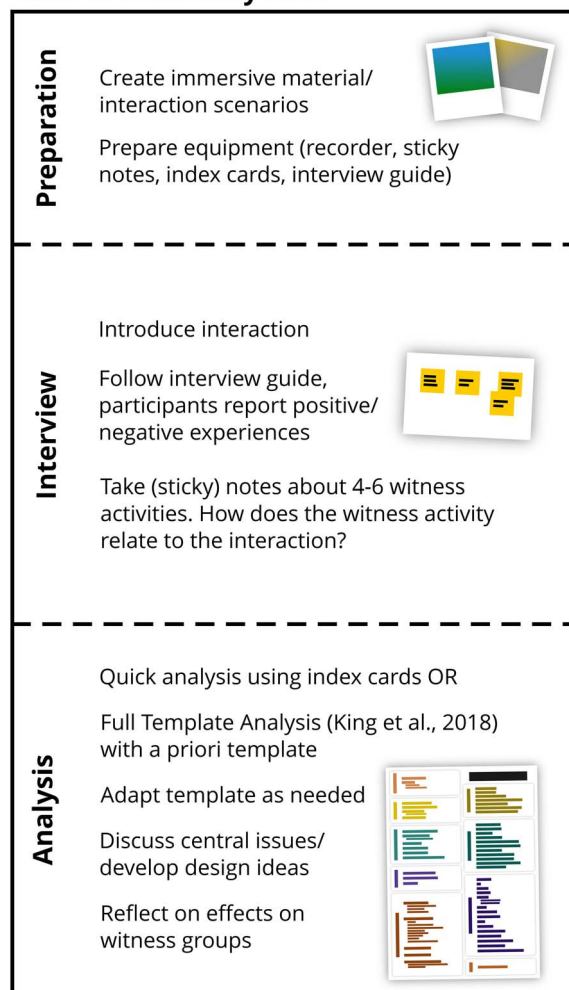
Preparation

Create immersive material/ interaction scenarios

Prepare equipment (recorder, sticky notes, index cards, interview guide)

Interview

Introduce interaction

Follow interview guide, participants report positive/ negative experiences

Take (sticky) notes about 4-6 witness activities. How does the witness activity relate to the interaction?

Analysis

Quick analysis using index cards OR

Full Template Analysis (King et al., 2018) with a priori template

Adapt template as needed

Discuss central issues/ develop design ideas

Reflect on effects on witness groups